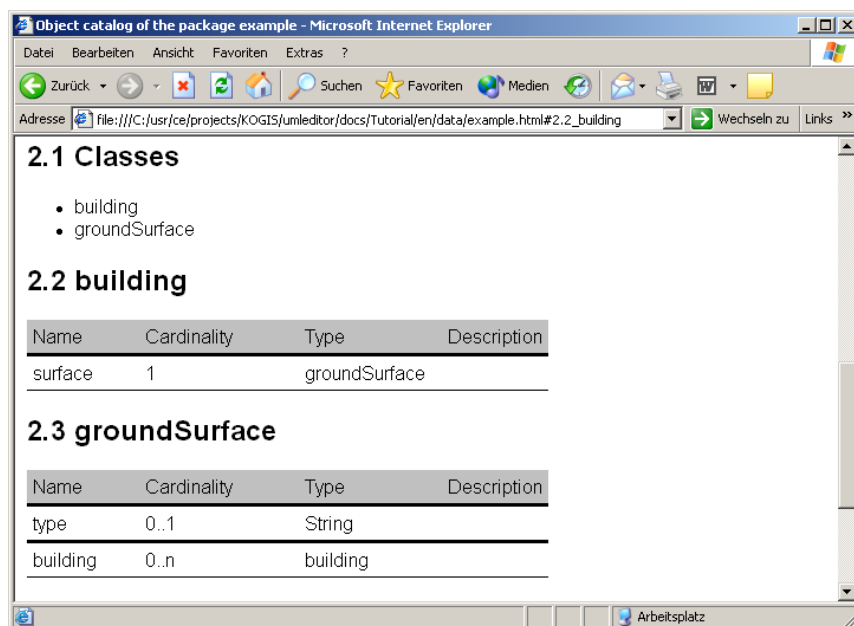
Object catalog of the package example - Microsoft Internet Explorer

Datei Bearbeiten Ansicht Favoriten Extras ?

Zurück Suchen Favoriten Medien

Adresse file:///C:/usr/ce/projects/KOGIS/umleditor/docs/Tutorial/en/data/example.html#2.2_building Wechseln zu Links »

2.1 Classes

- building
- groundSurface

2.2 building

| Name | Cardinality | Type | Description |
|---|---|---|---|
| surface | 1 | groundSurface | |

2.3 groundSurface

| Name | Cardinality | Type | Description |
|---|---|---|---|
| type | 0..1 | String | |
| building | 0..n | building | |

Arbeitsplatz